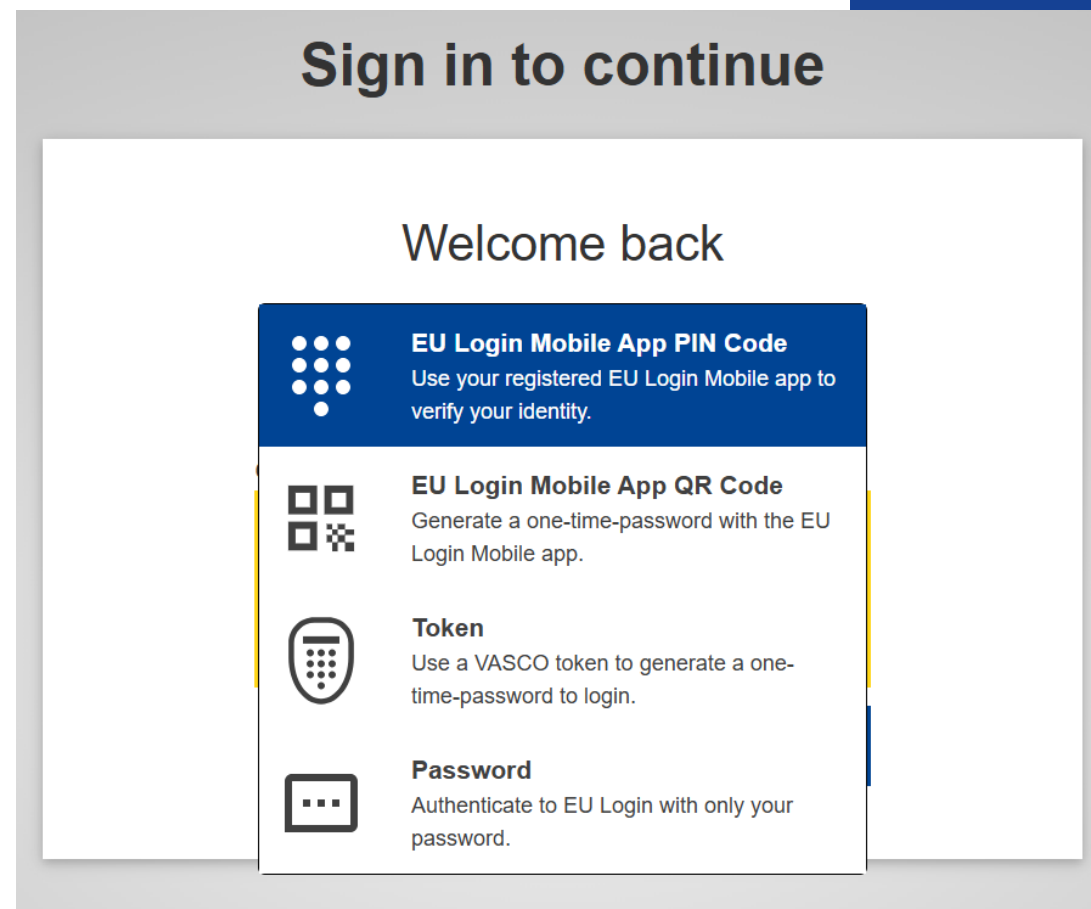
Sign in to continue

Welcome back

EU Login Mobile App PIN Code
Use your registered EU Login Mobile app to verify your identity.

EU Login Mobile App QR Code
Generate a one-time-password with the EU Login Mobile app.

Token
Use a VASCO token to generate a one-time-password to login.

Password
Authenticate to EU Login with only your password.